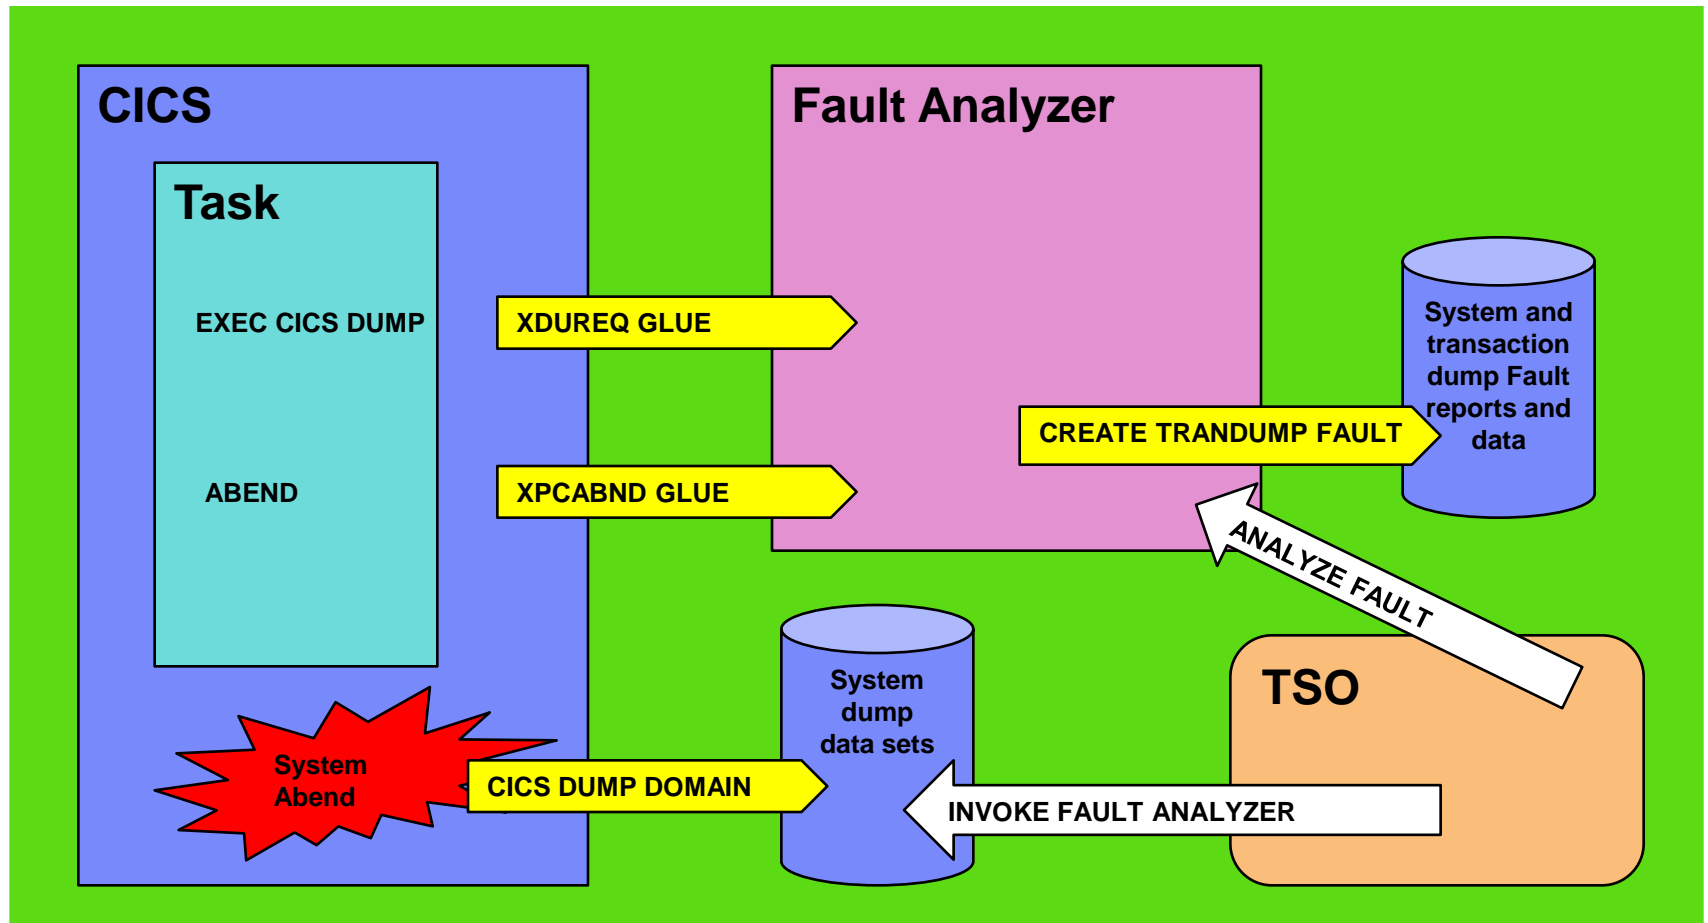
CICS

Task

EXEC CICS DUMP

ABEND

System Abend

XDUREQ GLUE

XPCABND GLUE

CICS DUMP DOMAIN

Fault Analyzer

CREATE TRANDUMP FAULT

System and transaction dump Fault reports and data

ANALYZE FAULT

System dump data sets

INVOKE FAULT ANALYZER

TSO